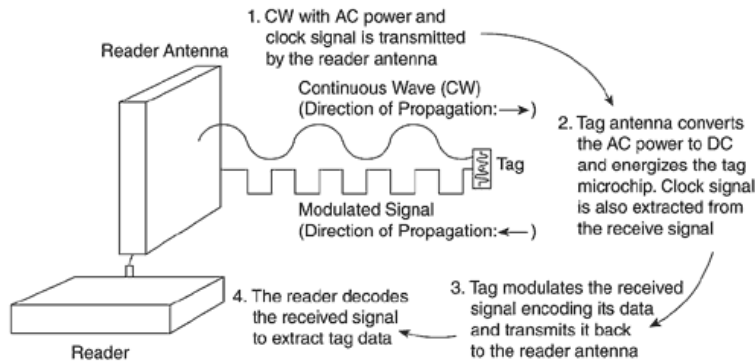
1. CW with AC power and clock signal is transmitted by the reader antenna

Reader Antenna

Continuous Wave (CW) (Direction of Propagation: →)

2. Tag antenna converts the AC power to DC and energizes the tag microchip. Clock signal is also extracted from the receive signal

Tag

Modulated Signal (Direction of Propagation: ←)

3. Tag modulates the received signal encoding its data and transmits it back to the reader antenna

4. The reader decodes the received signal to extract tag data

Reader